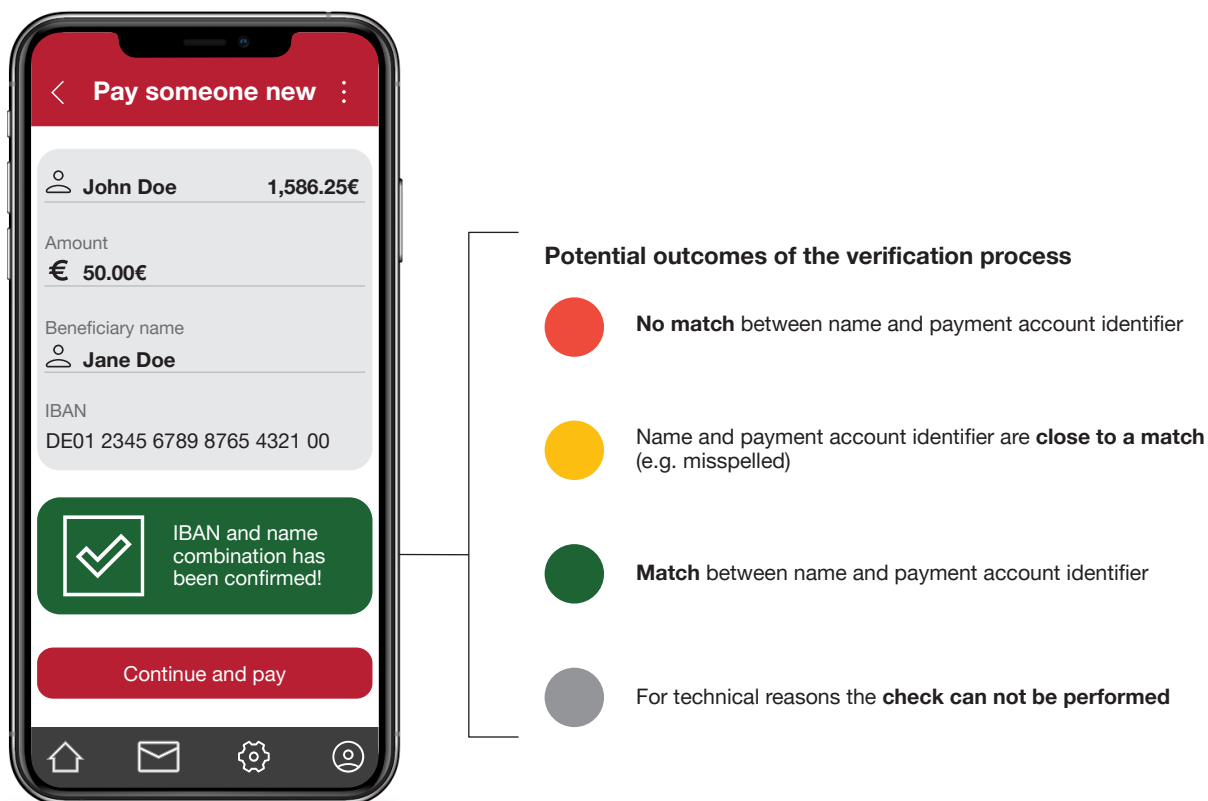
Pay someone new

John Doe 1,586.25€

Amount

€ 50.00€

Beneficiary name

Jane Doe

IBAN

DE01 2345 6789 8765 4321 00

IBAN and name combination has been confirmed!

Continue and pay

Potential outcomes of the verification process

**No match** between name and payment account identifier

Name and payment account identifier are **close to a match** (e.g. misspelled)

**Match** between name and payment account identifier

For technical reasons the **check can not be performed**